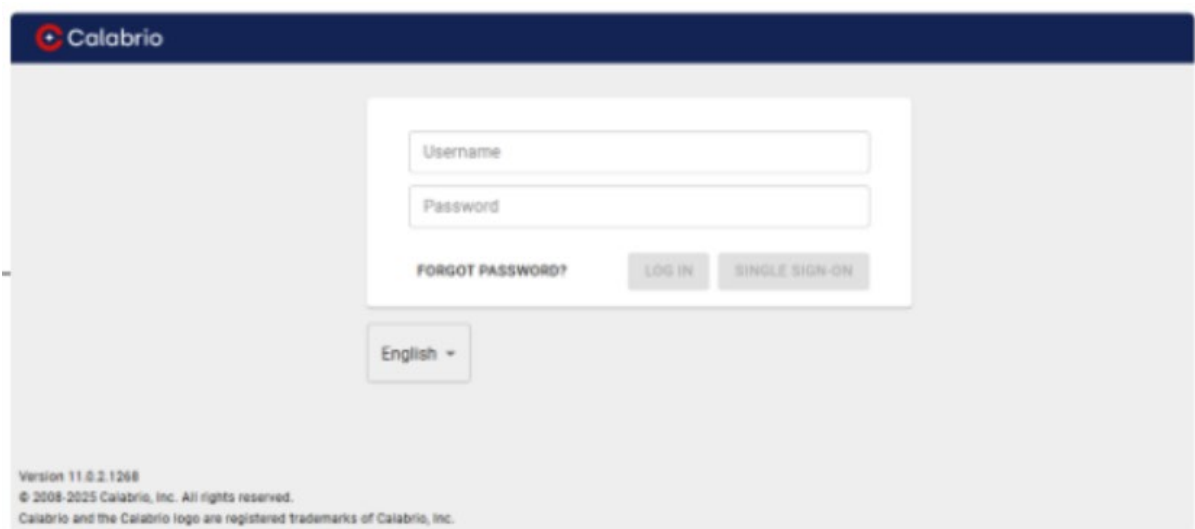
Calabrio

Username

Password

FORGOT PASSWORD?

LOG IN

SINGLE SIGN-ON

English

Version 11.0.2.1268
© 2008-2025 Calabrio, Inc. All rights reserved.
Calabrio and the Calabrio logo are registered trademarks of Calabrio, Inc.